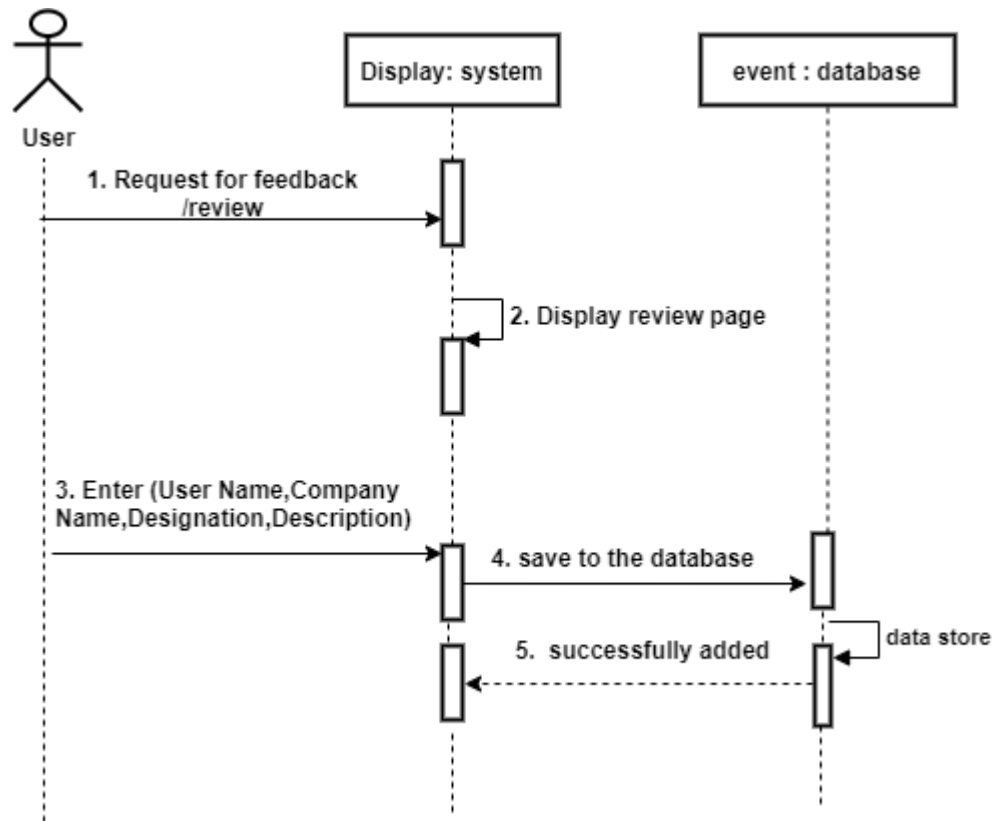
User

Display: system

event : database

1. Request for feedback /review

2. Display review page

3. Enter (User Name,Company Name,Designation,Description)

4. save to the database

data store

5. successfully added